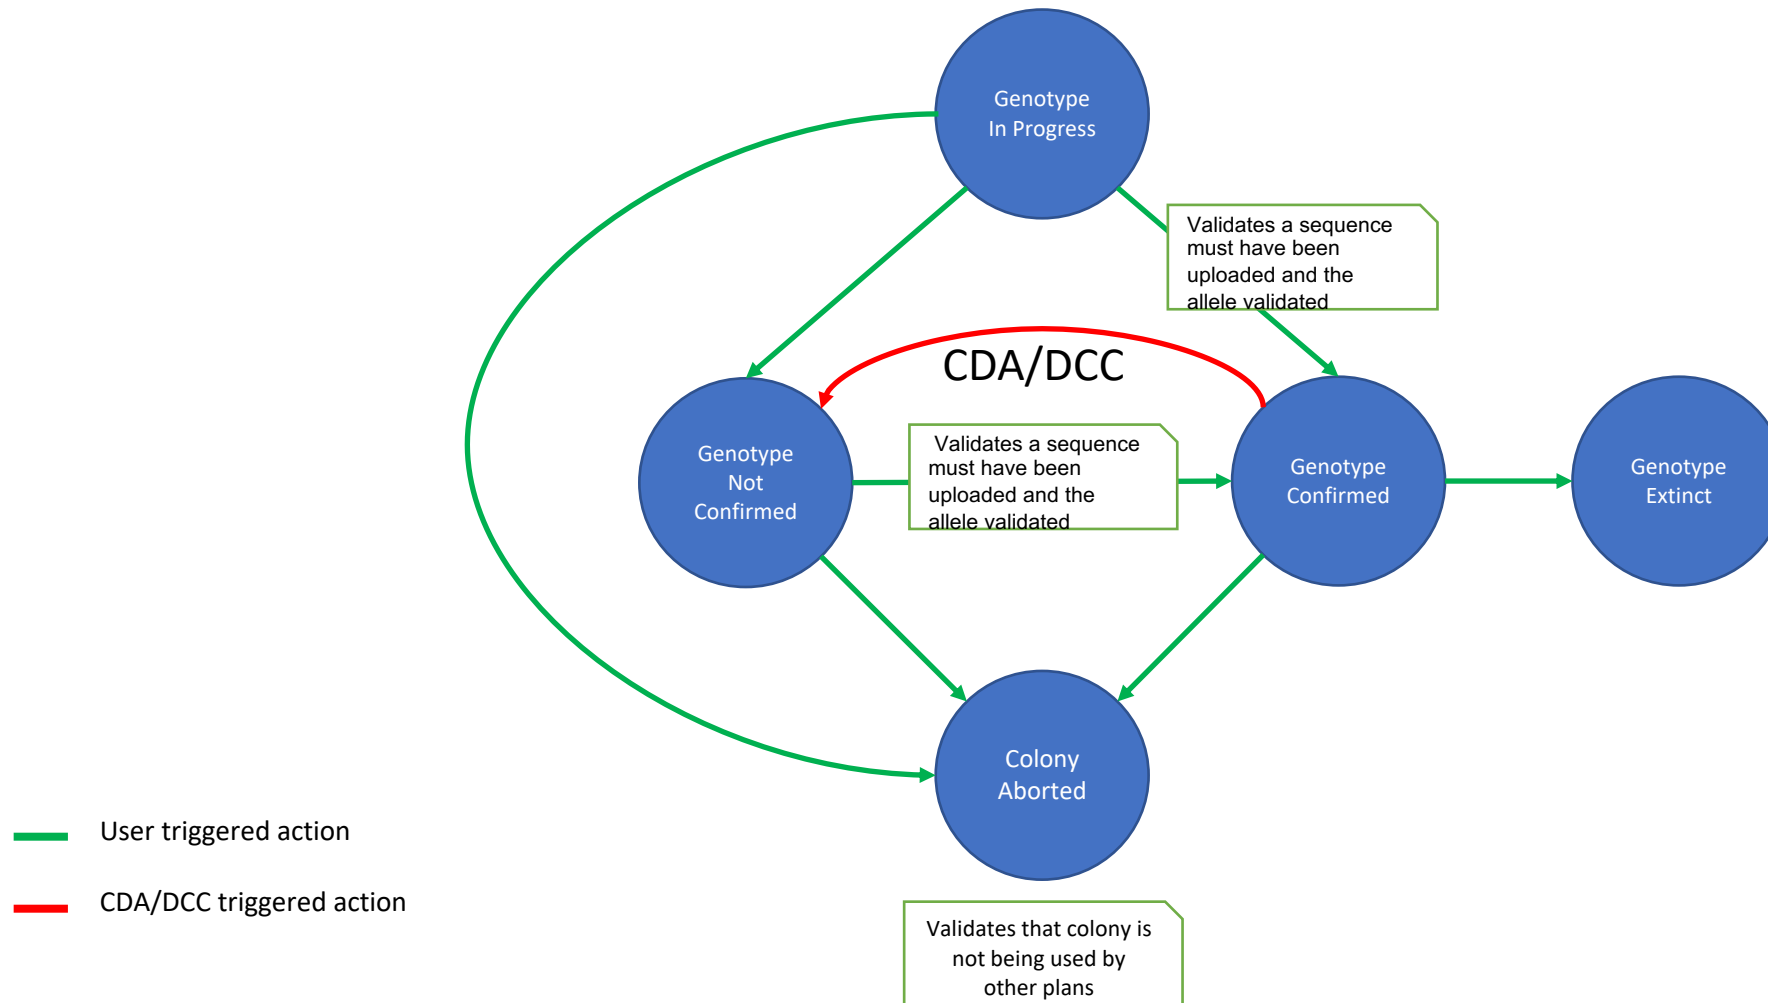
Genotype In Progress

Validates a sequence must have been uploaded and the allele validated

CDA/DCC

Genotype Not Confirmed

Validates a sequence must have been uploaded and the allele validated

Genotype Confirmed

Genotype Extinct

Colony Aborted

User triggered action

CDA/DCC triggered action

Validates that colony is not being used by other plans